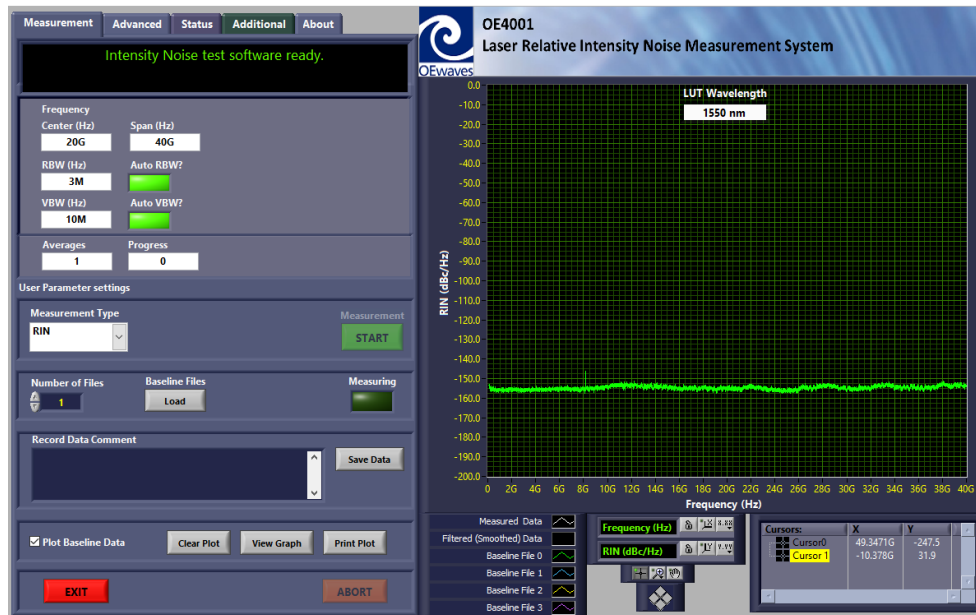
Measurement Advanced Status Additional About

Intensity Noise test software ready.

Frequency
Center (Hz) 20G
Span (Hz) 40G
RBW (Hz) 3M
Auto RBW?
VBW (Hz) 10M
Auto VBW?
Averages 1
Progress 0

User Parameter settings
Measurement Type
RIN
Measurement
START

Number of Files 1
Baseline Files
Load
Measuring

Record Data Comment
Save Data

Plot Baseline Data
Clear Plot
View Graph
Print Plot

EXIT
ABORT

OEwaves
OE4001
Laser Relative Intensity Noise Measurement System

LUT Wavelength
1550 nm

RIN (dBc/Hz)
0.0
-10.0
-20.0
-30.0
-40.0
-50.0
-60.0
-70.0
-80.0
-90.0
-100.0
-110.0
-120.0
-130.0
-140.0
-150.0
-160.0
-170.0
-180.0
-190.0
-200.0

0 2G 4G 6G 8G 10G 12G 14G 16G 18G 20G 22G 24G 26G 28G 30G 32G 34G 36G 38G 40G
Frequency (Hz)

Measured Data
Filtered (Smoothed) Data
Baseline File 0
Baseline File 1
Baseline File 2
Baseline File 3

Frequency (Hz)
RIN (dBc/Hz)

| Cursors: | X | Y |
|---|---|---|
| Cursor0 | 49.3471G | -247.5 |
| Cursor 1 | -10.378G | 31.9 |